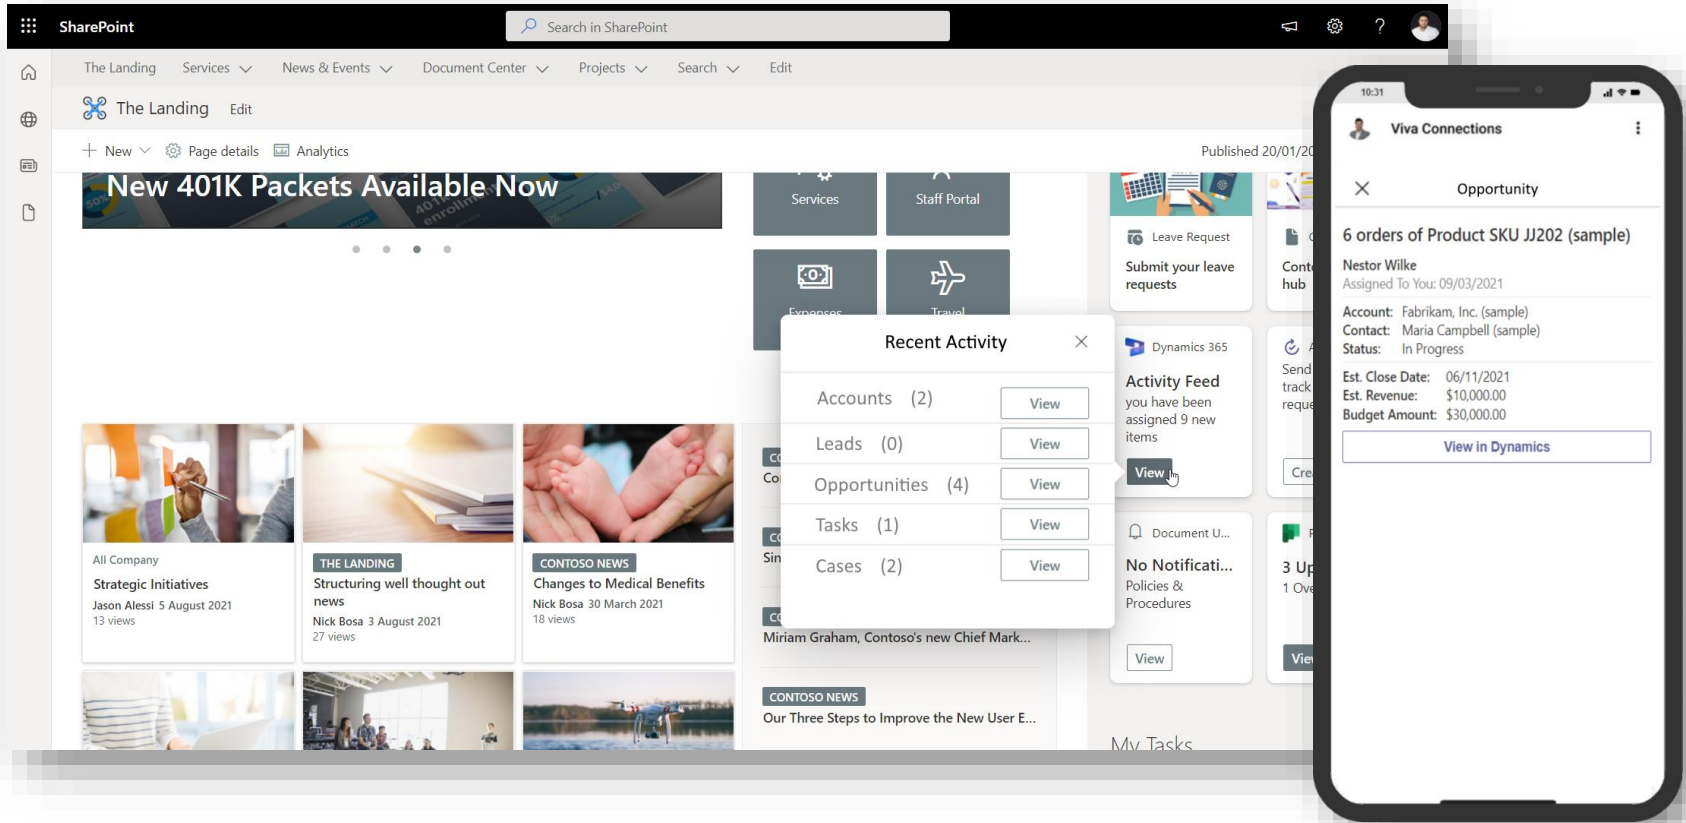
SharePoint

Search in SharePoint

The Landing Services News & Events Document Center Projects Search Edit

The Landing Edit

New Page details Analytics

Published 20/01/20

New 401K Packets Available Now

Services Staff Portal

Expenses Travel

Leave Request
Submit your leave requests

Cont hub

Recent Activity

| | |
|---|---|
| Accounts (2) | View |
| Leads (0) | View |
| Opportunities (4) | View |
| Tasks (1) | View |
| Cases (2) | View |

Dynamics 365
Activity Feed
you have been assigned 9 new items
View

Send track reque

Cre

Document U...
No Notificati...
Policies & Procedures
View

3 Up
1 Ove
Vie

All Company
Strategic Initiatives
Jason Alessi 5 August 2021
13 views

THE LANDING
Structuring well thought out news
Nick Bosa 3 August 2021
27 views

CONTOSO NEWS
Changes to Medical Benefits
Nick Bosa 30 March 2021
18 views

CO
Co

CO
Sin

CO
Miriam Graham, Contoso's new Chief Mark...

CONTOSO NEWS
Our Three Steps to Improve the New User E...

My Tasks

10:31

Viva Connections

Opportunity

6 orders of Product SKU JJ202 (sample)
Nestor Wilke
Assigned To You: 09/03/2021

Account: Fabrikam, Inc. (sample)
Contact: Maria Campbell (sample)
Status: In Progress

Est. Close Date: 06/11/2021
Est. Revenue: $10,000.00
Budget Amount: $30,000.00

View in Dynamics